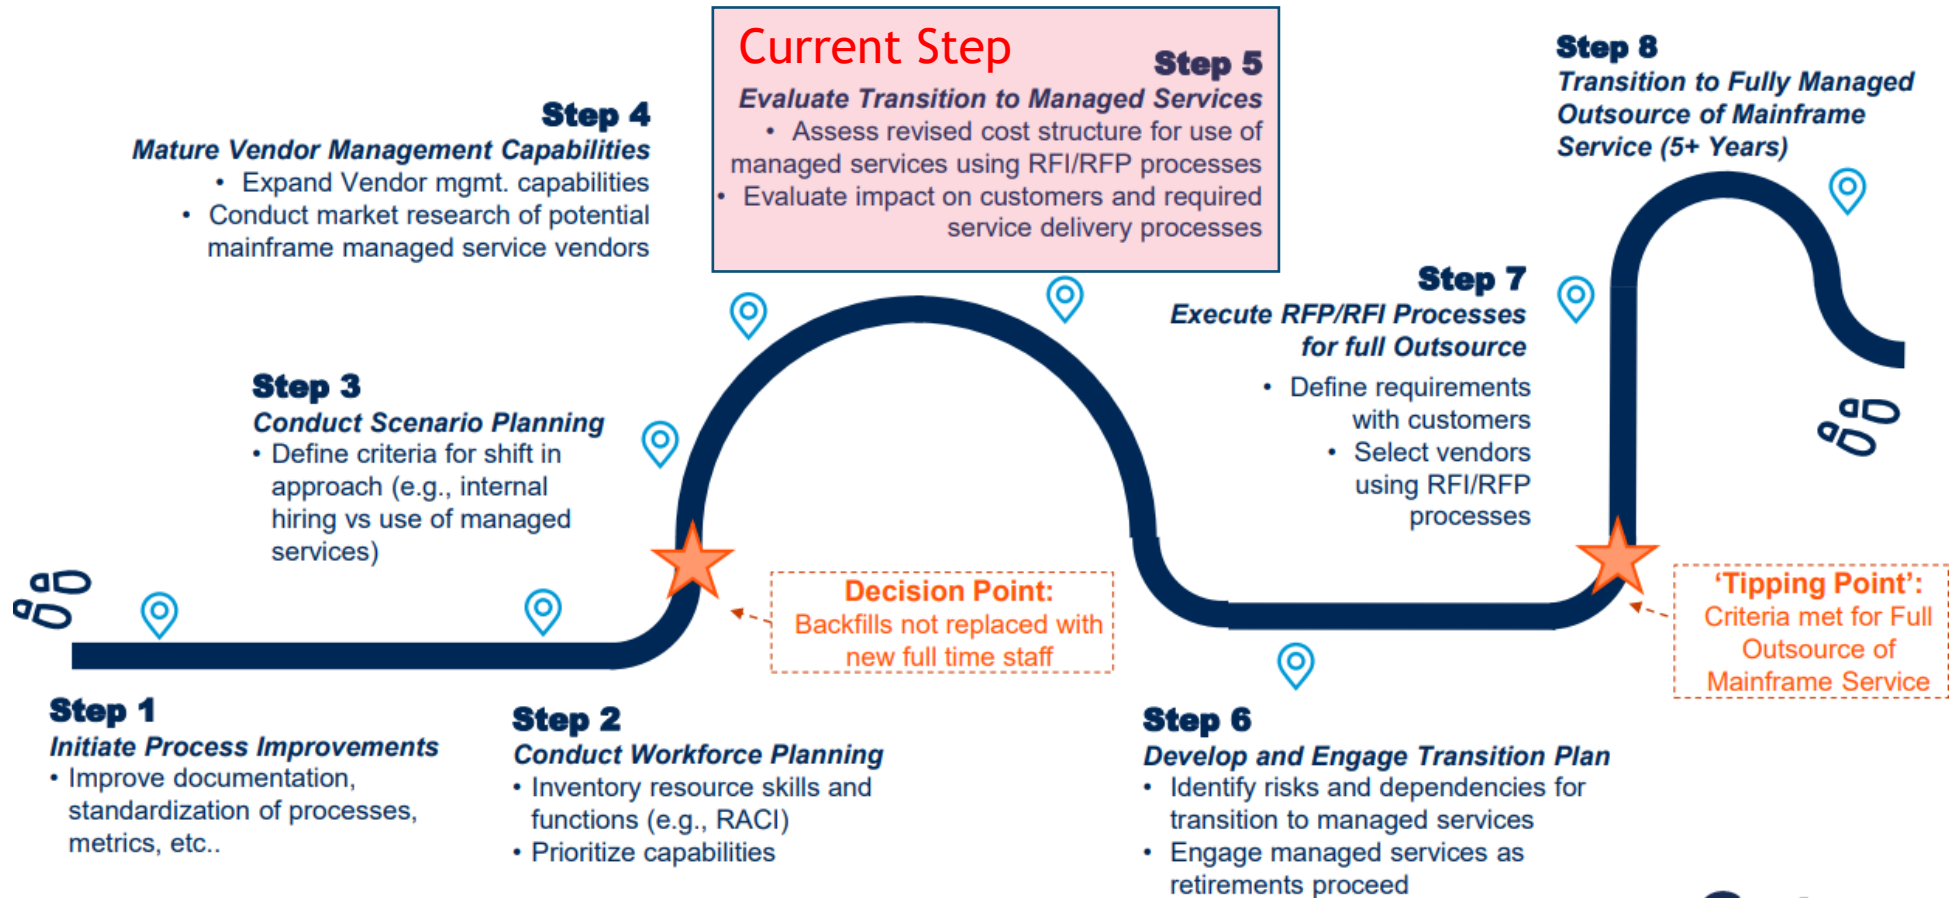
Current Step

Step 5
Evaluate Transition to Managed Services
• Assess revised cost structure for use of managed services using RFI/RFP processes
• Evaluate impact on customers and required service delivery processes

Step 8
Transition to Fully Managed Outsource of Mainframe Service (5+ Years)

Step 4
Mature Vendor Management Capabilities
• Expand Vendor mgmt. capabilities
• Conduct market research of potential mainframe managed service vendors

Step 7
Execute RFP/RFI Processes for full Outsource
• Define requirements with customers
• Select vendors using RFI/RFP processes

Step 3
Conduct Scenario Planning
• Define criteria for shift in approach (e.g., internal hiring vs use of managed services)

Decision Point:
Backfills not replaced with new full time staff

'Tipping Point':
Criteria met for Full Outsource of Mainframe Service

Step 1
Initiate Process Improvements
• Improve documentation, standardization of processes, metrics, etc..

Step 2
Conduct Workforce Planning
• Inventory resource skills and functions (e.g., RACI)
• Prioritize capabilities

Step 6
Develop and Engage Transition Plan
• Identify risks and dependencies for transition to managed services
• Engage managed services as retirements proceed